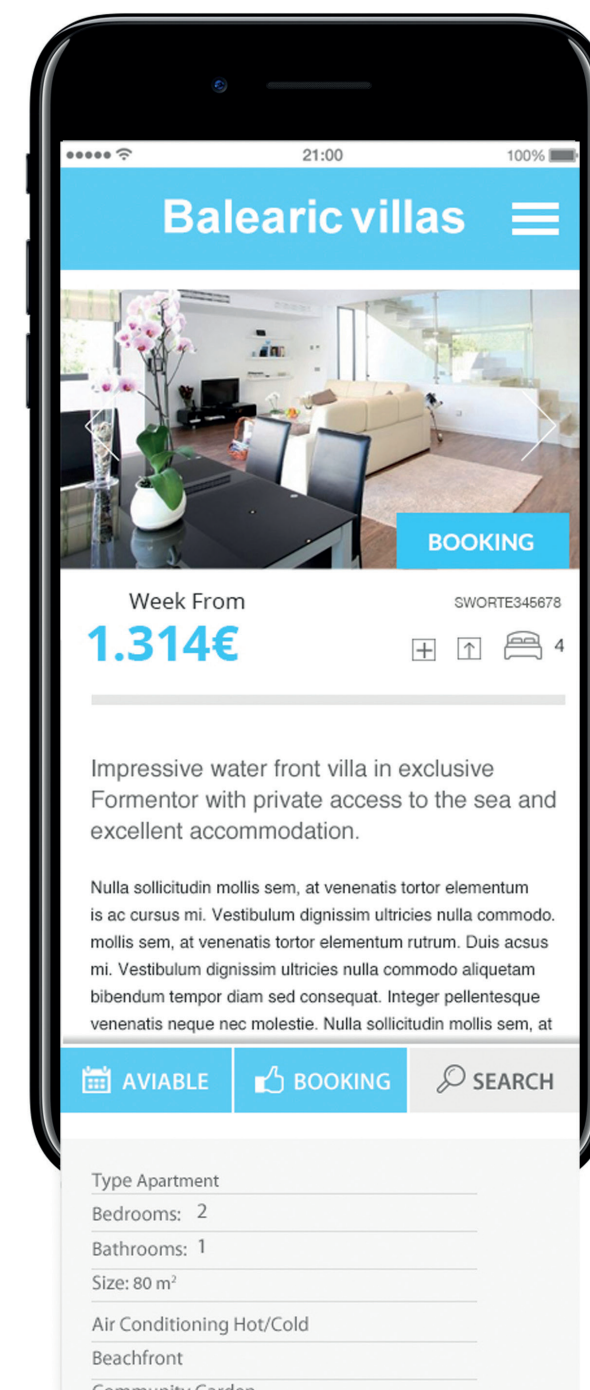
21:00

100%

Balearic villas

BOOKING

Week From

1.314€

SWORTE345678

4

Impressive water front villa in exclusive Formentor with private access to the sea and excellent accommodation.

Nulla sollicitudin mollis sem, at venenatis tortor elementum is ac cursus mi. Vestibulum dignissim ultricies nulla commodo. mollis sem, at venenatis tortor elementum rutrum. Duis acsus mi. Vestibulum dignissim ultricies nulla commodo aliquetam bibendum tempor diam sed consequat. Integer pellentesque venenatis neque nec molestie. Nulla sollicitudin mollis sem, at

AVIABLE

BOOKING

SEARCH

Type Apartment

Bedrooms: 2

Bathrooms: 1

Size: 80 m$^2$

Air Conditioning Hot/Cold

Beachfront

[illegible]